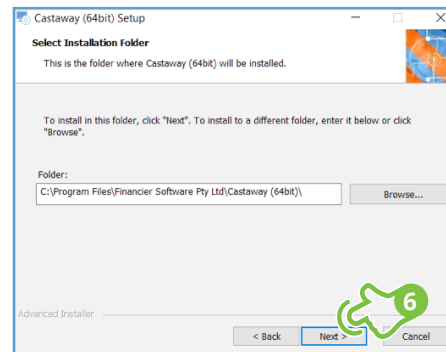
Castaway (64bit) Setup

Select Installation Folder

This is the folder where Castaway (64bit) will be installed.

To install in this folder, click "Next". To install to a different folder, enter it below or click "Browse".

Folder:

C:\Program Files\Financier Software Pty Ltd\Castaway (64bit)\

Browse...

Advanced Installer

6

< Back

Next >

Cancel